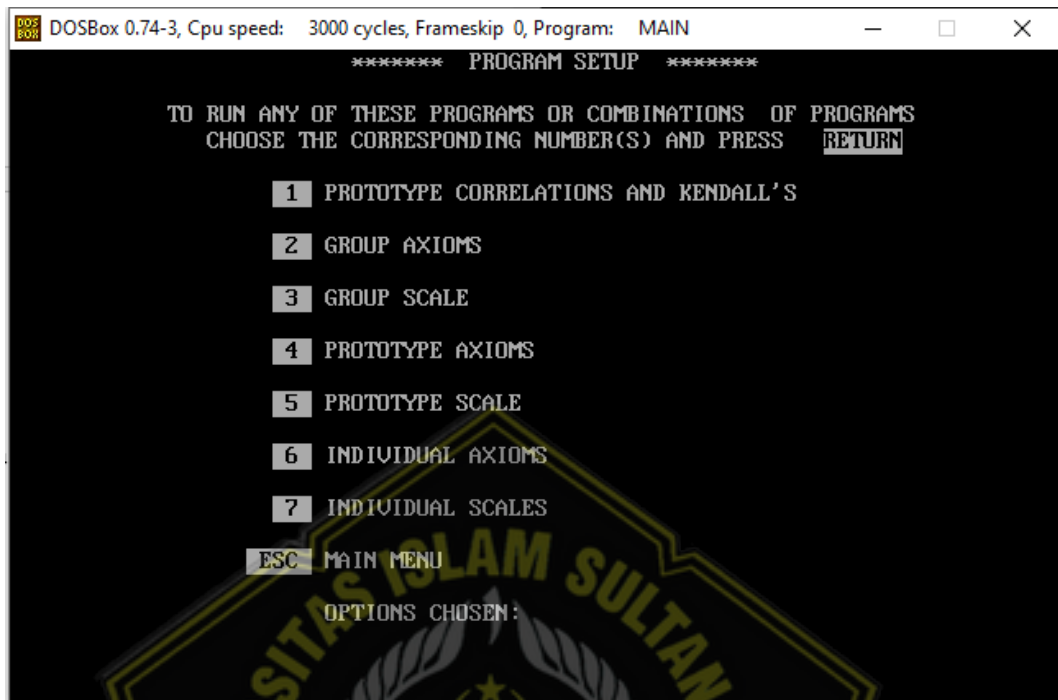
DOSBox 0.74-3, Cpu speed: 3000 cycles, Frameskip 0, Program: MAIN

******* PROGRAM SETUP *******

TO RUN ANY OF THESE PROGRAMS OR COMBINATIONS OF PROGRAMS CHOOSE THE CORRESPONDING NUMBER(S) AND PRESS RETURN

1 PROTOTYPE CORRELATIONS AND KENDALL'S

2 GROUP AXIOMS

3 GROUP SCALE

4 PROTOTYPE AXIOMS

5 PROTOTYPE SCALE

6 INDIVIDUAL AXIOMS

7 INDIVIDUAL SCALES

ESC MAIN MENU

OPTIONS CHOSEN:

SITAS ISLAM SULTAN